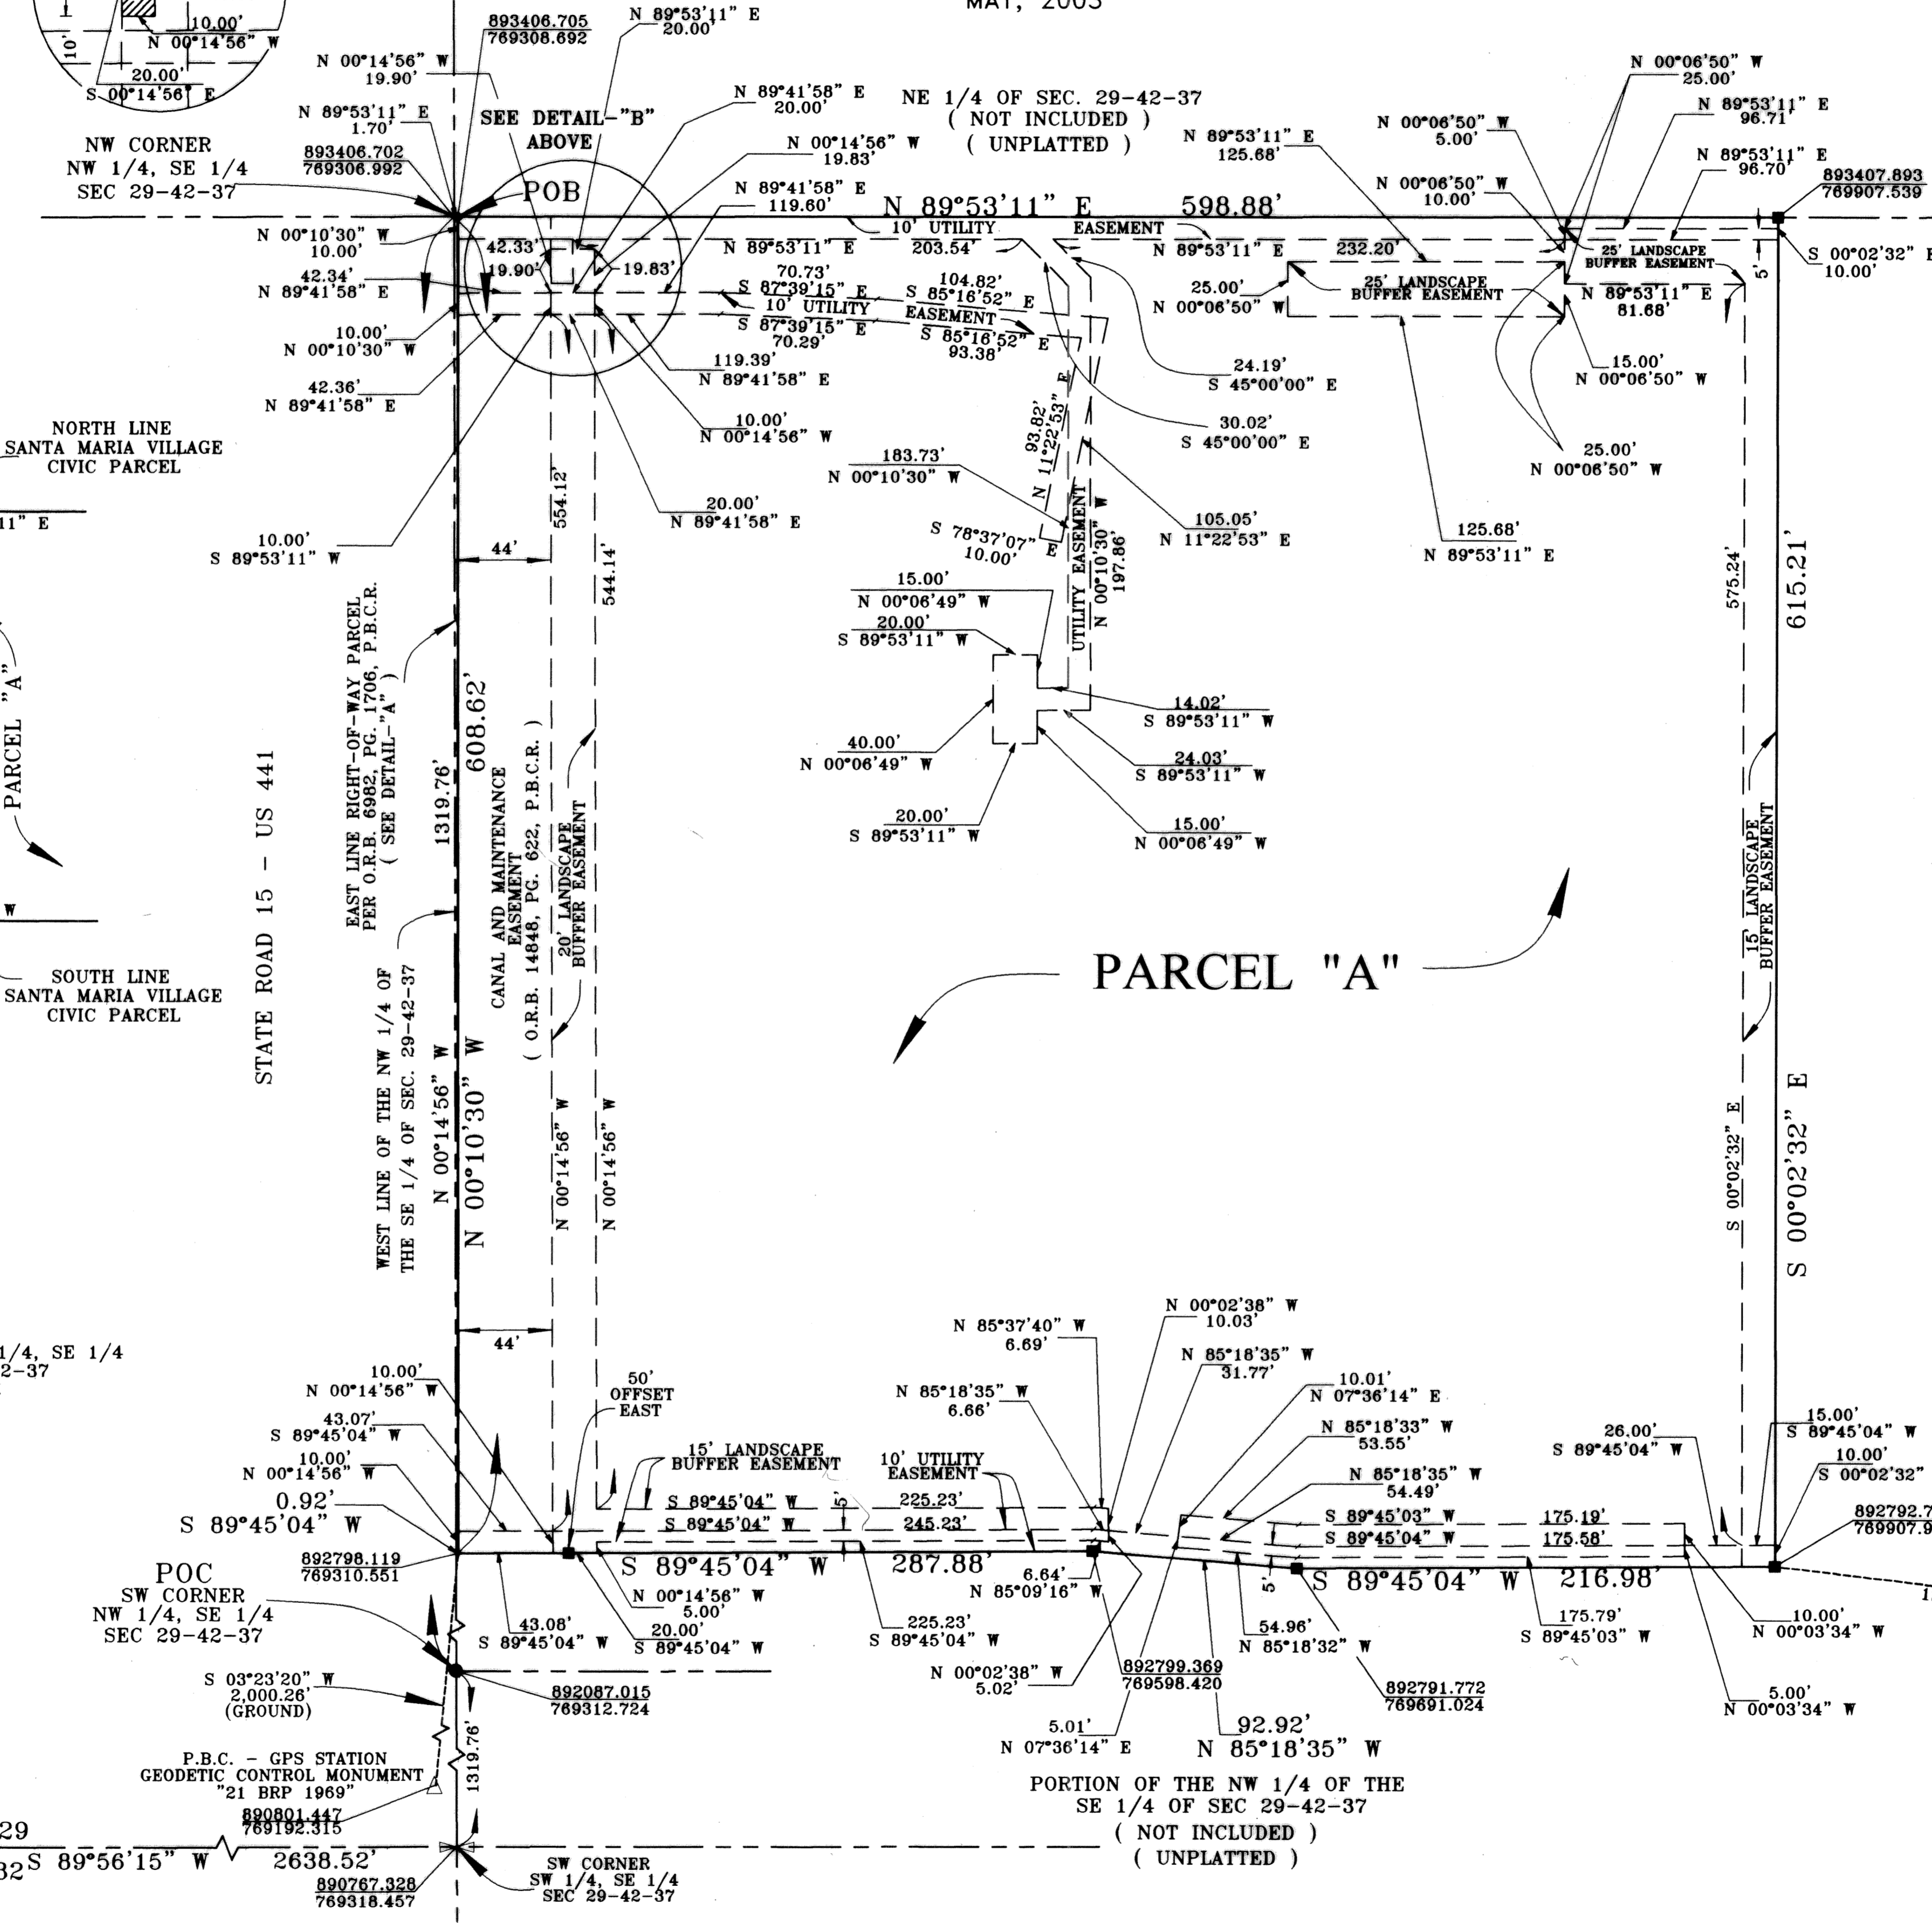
MAY, 2003

10'
10.00'
N 00°14'56" W
20.00'
S 00°14'56" E

893406.705
769308.692
N 89°53'11" E
20.00'

N 00°14'56" W
19.90'
N 89°53'11" E
1.70'
SEE DETAIL-"B"
ABOVE
N 89°41'58" E
20.00'
NE 1/4 OF SEC. 29-42-37
( NOT INCLUDED )
( UNPLATTED )
N 00°06'50" W
25.00'
N 89°53'11" E
96.71'

NW CORNER
NW 1/4, SE 1/4
SEC 29-42-37
893406.702
769306.992
N 00°14'56" W
19.83'
N 89°53'11" E
125.68'
N 00°06'50" W
5.00'
N 89°53'11" E
96.70'
893407.893
769907.539

POB
N 89°41'58" E
119.60'
N 89°53'11" E 598.88'
N 00°06'50" W
10.00'

N 00°10'30" W
10.00'
42.33'
19.90'
19.83'
N 89°53'11" E
10' UTILITY
203.54'
EASEMENT
N 89°53'11" E
232.20'
25' LANDSCAPE
BUFFER EASEMENT
S 00°02'32" E
10.00'
5'

42.34'
N 89°41'58" E
70.73'
S 87°39'15" E
10' UTILITY
104.82'
S 85°16'52" E
EASEMENT
25.00'
N 00°06'50" W
25' LANDSCAPE
BUFFER EASEMENT
N 89°53'11" E
81.68'

10.00'
N 00°10'30" W
S 87°39'15" E
70.29'
S 85°16'52" E
93.38'

42.36'
N 89°41'58" E
119.39'
N 89°41'58" E
24.19'
S 45°00'00" E
15.00'
N 00°06'50" W

10.00'
N 00°14'56" W
30.02'
S 45°00'00" E

NORTH LINE
SANTA MARIA VILLAGE
CIVIC PARCEL
93.82'
N 11°22'53" E
183.73'
N 00°10'30" W
25.00'
N 00°06'50" W

11" E
20.00'
N 89°41'58" E
105.05'
N 11°22'53" E
125.68'
N 89°53'11" E

10.00'
S 89°53'11" W
44'
554.12'
544.14'
S 78°37'07" E
10.00'
UTILITY EASEMENT
N 00°10'30" W
197.86'
575.24'
615.21'

15.00'
N 00°06'49" W
20.00'
S 89°53'11" W

EAST LINE RIGHT-OF-WAY PARCEL
PER O.R.B. 6982, PG. 1706, P.B.C.R.
( SEE DETAIL-"A" )

PARCEL "A"
608.62'
14.02'
S 89°53'11" W
40.00'
N 00°06'49" W
24.03'
S 89°53'11" W

STATE ROAD 15 - US 441
1319.76'
CANAL AND MAINTENANCE
EASEMENT
( O.R.B. 14848, PG. 622, P.B.C.R. )
20' LANDSCAPE
BUFFER EASEMENT
20.00'
S 89°53'11" W
15.00'
N 00°06'49" W

15' LANDSCAPE
BUFFER EASEMENT

W
SOUTH LINE
SANTA MARIA VILLAGE
CIVIC PARCEL
WEST LINE OF THE NW 1/4 OF
THE SE 1/4 OF SEC. 29-42-37
PARCEL "A"

N 00°14'56" W
N 00°10'30" W
N 00°14'56" W
N 00°14'56" W
S 00°02'32" E
S 00°02'32" E

44'
1/4, SE 1/4
2-37
N 00°02'38" W
10.03'
N 85°37'40" W
6.69'
N 85°18'35" W
31.77'
10.00'
N 00°14'56" W
50'
OFFSET
EAST
N 85°18'35" W
6.66'
10.01'
N 07°36'14" E
N 85°18'33" W
53.55'
43.07'
S 89°45'04" W
15' LANDSCAPE
BUFFER EASEMENT
10' UTILITY
EASEMENT
N 85°18'35" W
54.49'
26.00'
S 89°45'04" W
15.00'
S 89°45'04" W
10.00'
N 00°14'56" W
10.00'
S 00°02'32"
S 89°45'04" W
225.23'
S 89°45'03" W
175.19'
892792.7
0.92'
S 89°45'04" W
5'
S 89°45'04" W
245.23'
S 89°45'04" W
175.58'
769907.9
892798.119
769310.551
S 89°45'04" W
287.88'
6.64'
N 85°09'16" W
5'
S 89°45'04" W
216.98'
POC
SW CORNER
NW 1/4, SE 1/4
SEC 29-42-37
N 00°14'56" W
5.00'
43.08'
S 89°45'04" W
20.00'
S 89°45'04" W
225.23'
S 89°45'04" W
54.96'
N 85°18'32" W
175.79'
S 89°45'03" W
10.00'
N 00°03'34" W
S 03°23'20" W
2,000.26'
(GROUND)
N 00°02'38" W
5.02'
892087.015
769312.724
892799.369
769598.420
892791.772
769691.024
5.00'
N 00°03'34" W
5.01'
N 07°36'14" E
92.92'
N 85°18'35" W
P.B.C. - GPS STATION
GEODETIC CONTROL MONUMENT
"21 BRP 1969"
890801.447
769192.315
1319.76'
PORTION OF THE NW 1/4 OF THE
SE 1/4 OF SEC 29-42-37
( NOT INCLUDED )
( UNPLATTED )
29
32 S 89°56'15" W 2638.52'
890767.328
769318.457
SW CORNER
SW 1/4, SE 1/4
SEC 29-42-37